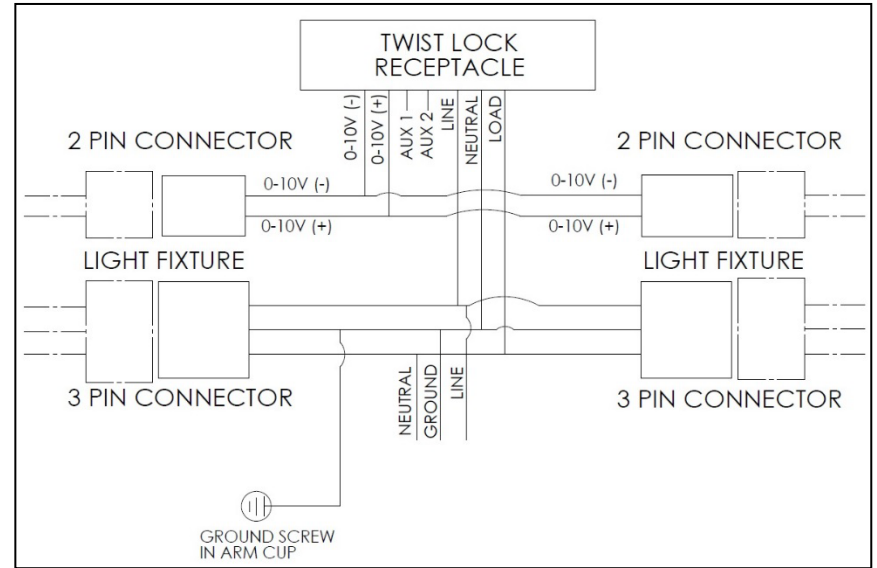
TWIST LOCK RECEPTACLE

0-10V (-)
0-10V (+)
AUX 1
AUX 2
LINE
NEUTRAL
LOAD

2 PIN CONNECTOR

2 PIN CONNECTOR

0-10V (-)
0-10V (+)

0-10V (-)
0-10V (+)

LIGHT FIXTURE

LIGHT FIXTURE

3 PIN CONNECTOR

NEUTRAL
GROUND
LINE

3 PIN CONNECTOR

GROUND SCREW IN ARM CUP